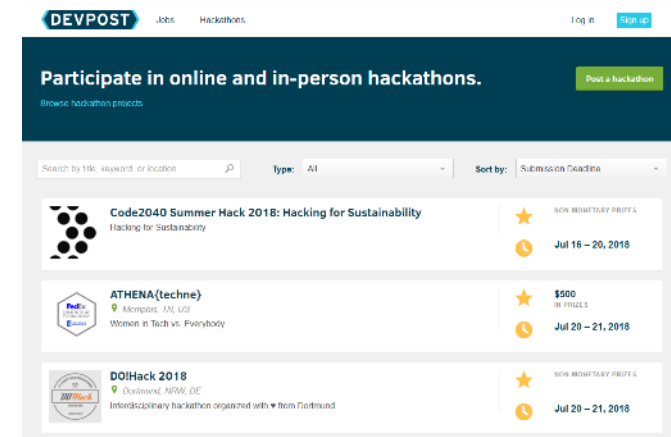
DEVPOST Jobs Hackathons Log in Sign up

Participate in online and in-person hackathons.

Browse hackathon projects

Post a hackathon

Search by title, keyword, or location

Type: All

Sort by: Submission Deadline

Code2040 Summer Hack 2018: Hacking for Sustainability

Hacking for Sustainability

NON-MONETARY PRIZES

Jul 16 – 20, 2018

ATHENA{techne}

Memphis, TN, US

Women in Tech vs. Everybody

$500
IN PRIZES

Jul 20 – 21, 2018

DO!Hack 2018

Dortmund, NRW, DE

Interdisciplinary hackathon organized with ♥ from Dortmund

NON-MONETARY PRIZES

Jul 20 – 21, 2018